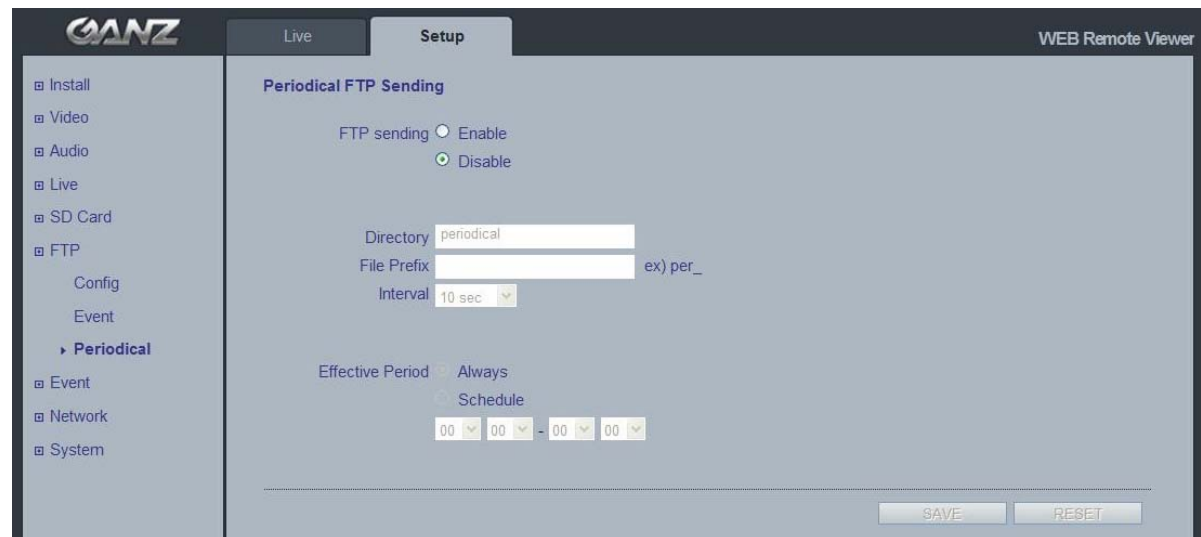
GANZ

Live

Setup

WEB Remote Viewer

⊞ Install
⊞ Video
⊞ Audio
⊞ Live
⊞ SD Card
⊞ FTP
Config
Event
▸ Periodical
⊞ Event
⊞ Network
⊞ System

Periodical FTP Sending

FTP sending Enable
Disable

Directory periodical
File Prefix ex) per_
Interval 10 sec

Effective Period Always
Schedule
00 00 - 00 00

SAVE RESET